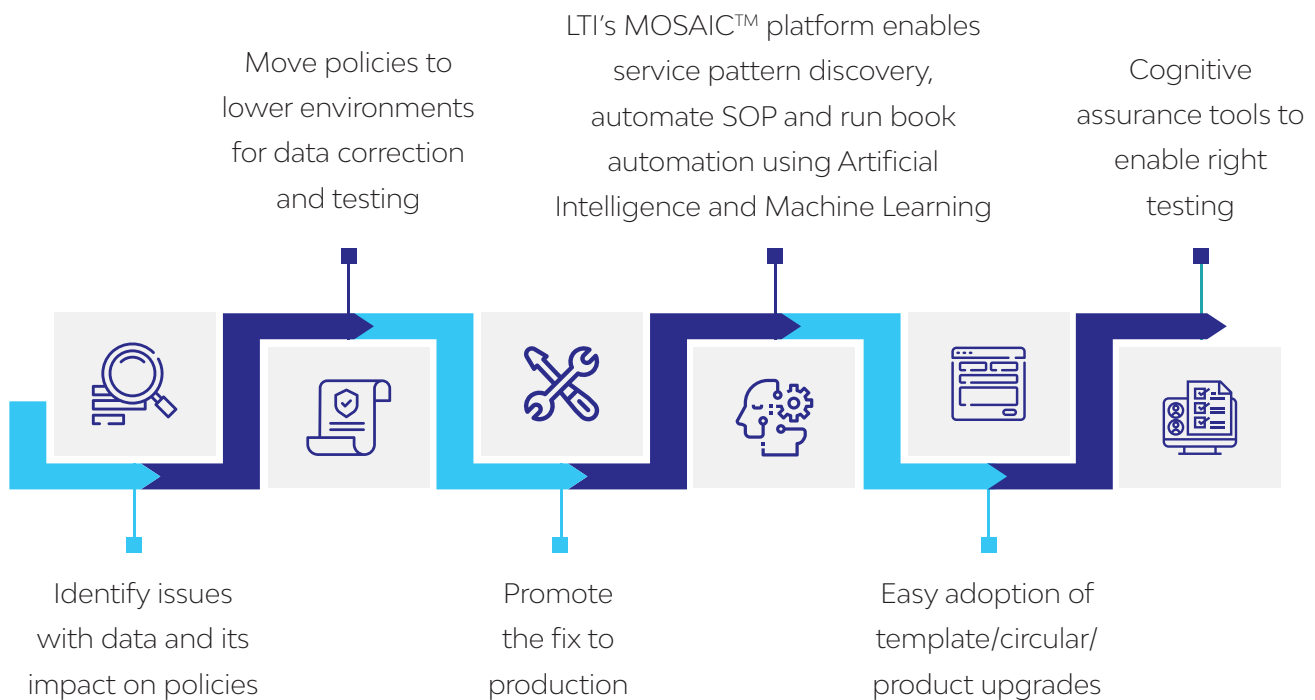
Move policies to lower environments for data correction and testing

LTI's MOSAIC$^{TM}$ platform enables service pattern discovery, automate SOP and run book automation using Artificial Intelligence and Machine Learning

Cognitive assurance tools to enable right testing

Identify issues with data and its impact on policies

Promote the fix to production

Easy adoption of template/circular/ product upgrades